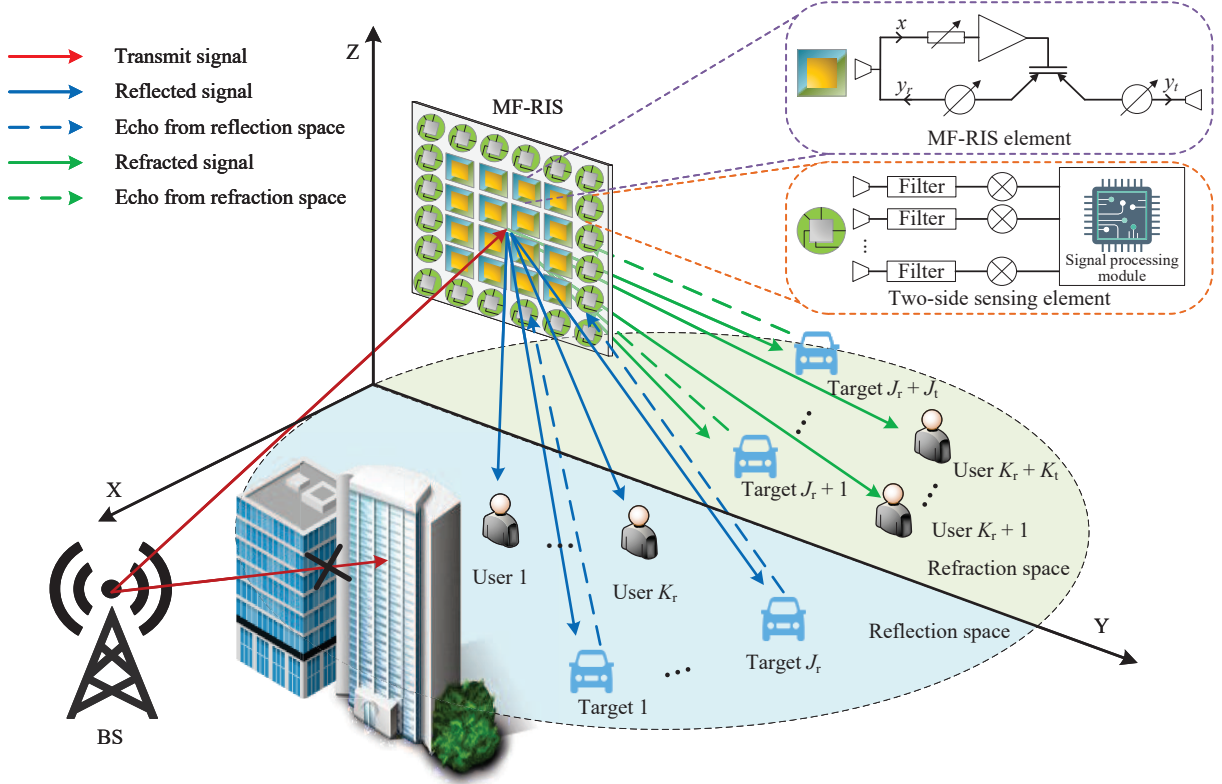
Transmit signal
Reflected signal
Echo from reflection space
Refracted signal
Echo from refraction space

Z
MF-RIS

$x$
$y_r$
$y_t$
MF-RIS element

Filter
Filter
Filter
Signal processing module
Two-side sensing element

Target $J_r + J_t$
User $K_r + K_t$
Target $J_r + 1$
User $K_r + 1$
Refraction space

X
User 1
User $K_r$
Target $J_r$
Reflection space
Y
Target 1
BS